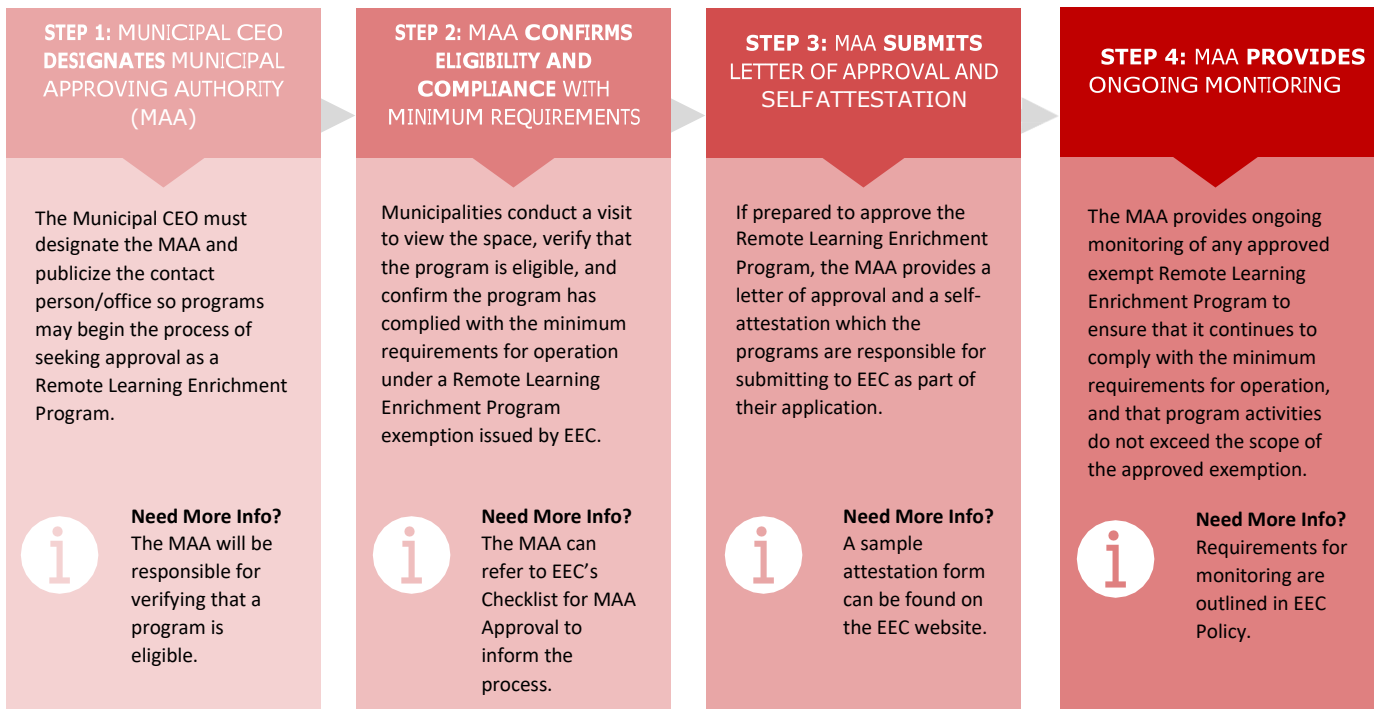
STEP 1: MUNICIPAL CEO DESIGNATES MUNICIPAL APPROVING AUTHORITY (MAA)

The Municipal CEO must designate the MAA and publicize the contact person/office so programs may begin the process of seeking approval as a Remote Learning Enrichment Program.

i

Need More Info? The MAA will be responsible for verifying that a program is eligible.

STEP 2: MAA CONFIRMS ELIGIBILITY AND COMPLIANCE WITH MINIMUM REQUIREMENTS

Municipalities conduct a visit to view the space, verify that the program is eligible, and confirm the program has complied with the minimum requirements for operation under a Remote Learning Enrichment Program exemption issued by EEC.

i

Need More Info? The MAA can refer to EEC's Checklist for MAA Approval to inform the process.

STEP 3: MAA SUBMITS LETTER OF APPROVAL AND SELFATTESTATION

If prepared to approve the Remote Learning Enrichment Program, the MAA provides a letter of approval and a self-attestation which the programs are responsible for submitting to EEC as part of their application.

i

Need More Info? A sample attestation form can be found on the EEC website.

STEP 4: MAA PROVIDES ONGOING MONTIORING

The MAA provides ongoing monitoring of any approved exempt Remote Learning Enrichment Program to ensure that it continues to comply with the minimum requirements for operation, and that program activities do not exceed the scope of the approved exemption.

i

Need More Info? Requirements for monitoring are outlined in EEC Policy.